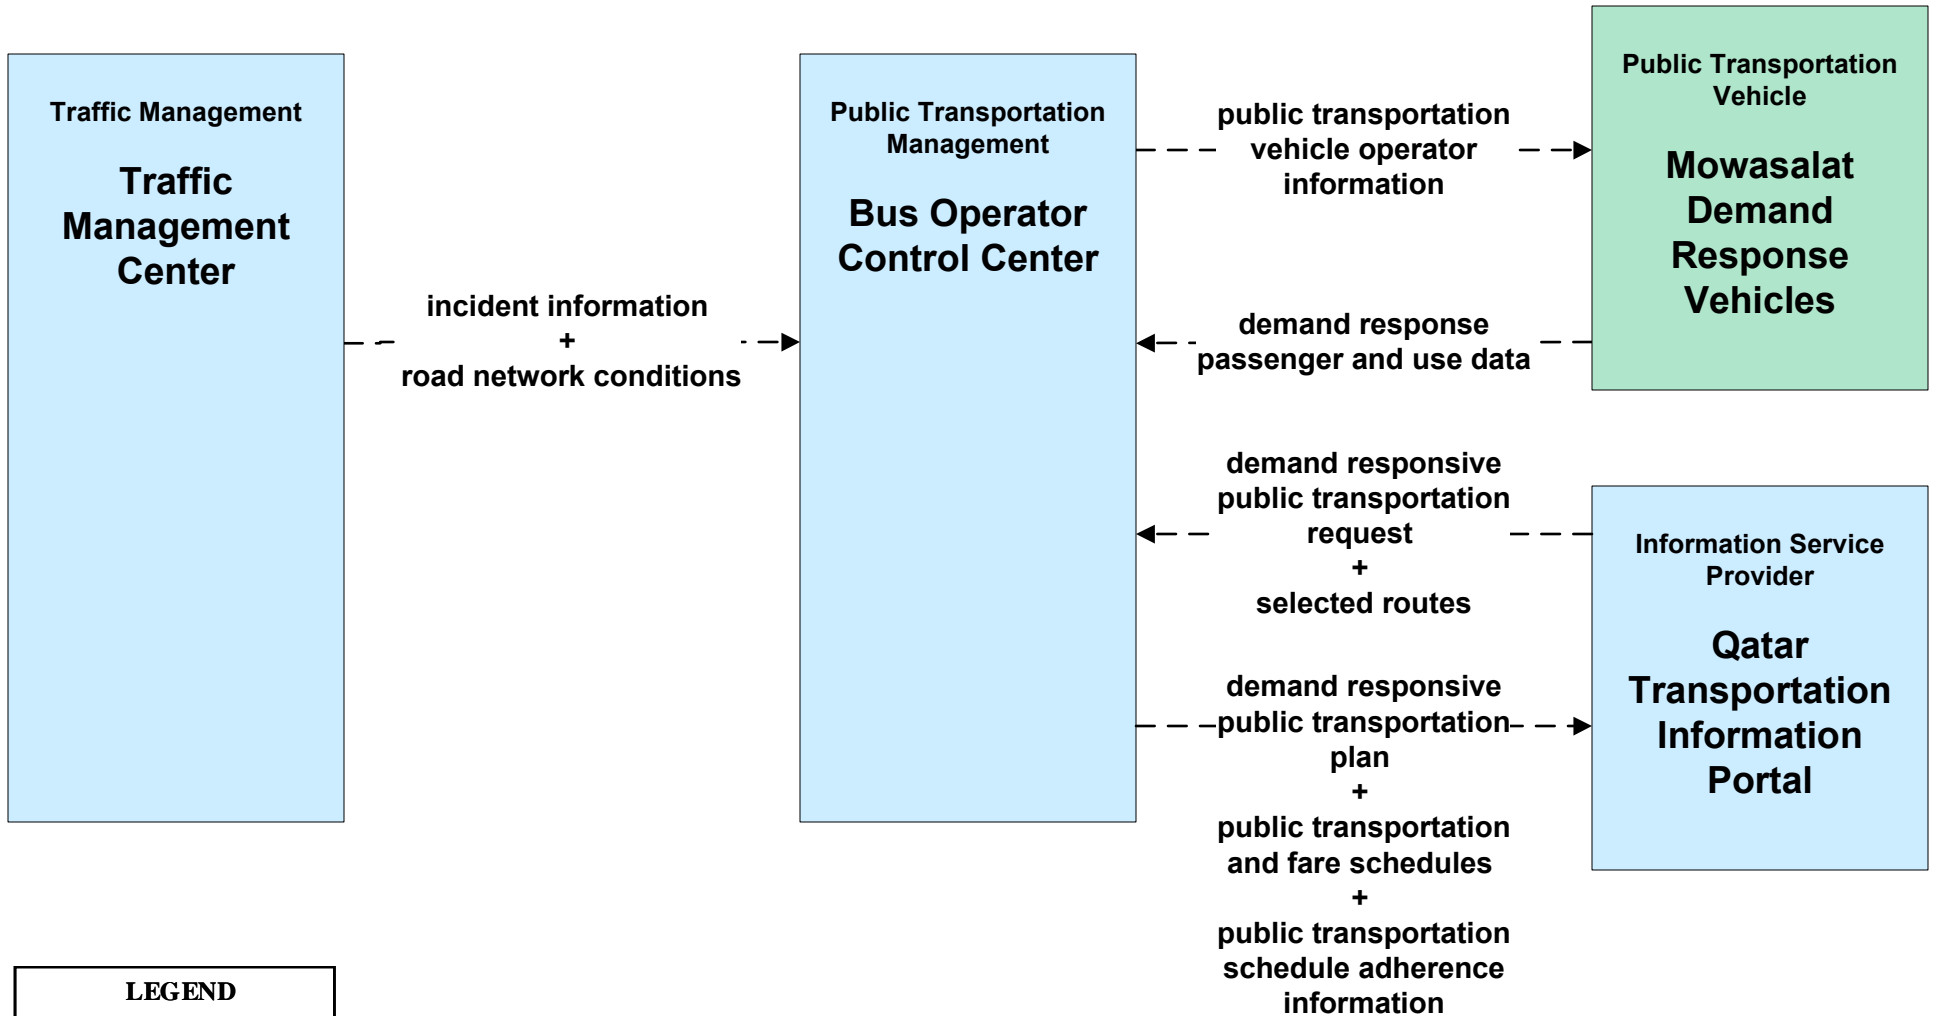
Traffic Management

Traffic Management Center

incident information
+
road network conditions

Public Transportation Management

Bus Operator Control Center

public transportation vehicle operator information

demand response passenger and use data

demand responsive public transportation request
+
selected routes

demand responsive public transportation plan
+
public transportation and fare schedules
+
public transportation schedule adherence information

Public Transportation Vehicle

Mowasalat Demand Response Vehicles

Information Service Provider

Qatar Transportation Information Portal

LEGEND